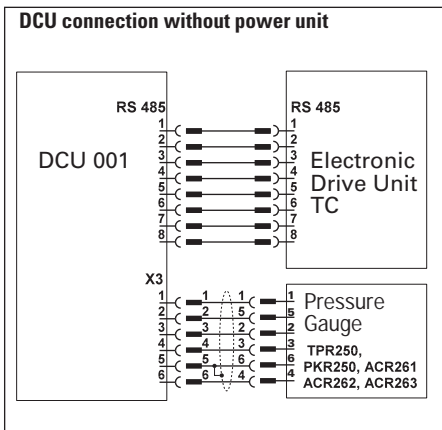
DCU connection without power unit

RS 485

1
2
3
4
5
6
7
8

DCU 001

RS 485

1
2
3
4
5
6
7
8

Electronic Drive Unit TC

X3

1
2
3
4
5
6

1
2
3
4
5
6

1
5
2
3
6
4

1
5
2
3
6
4

Pressure Gauge

TPR250, PKR250, ACR261 ACR262, ACR263